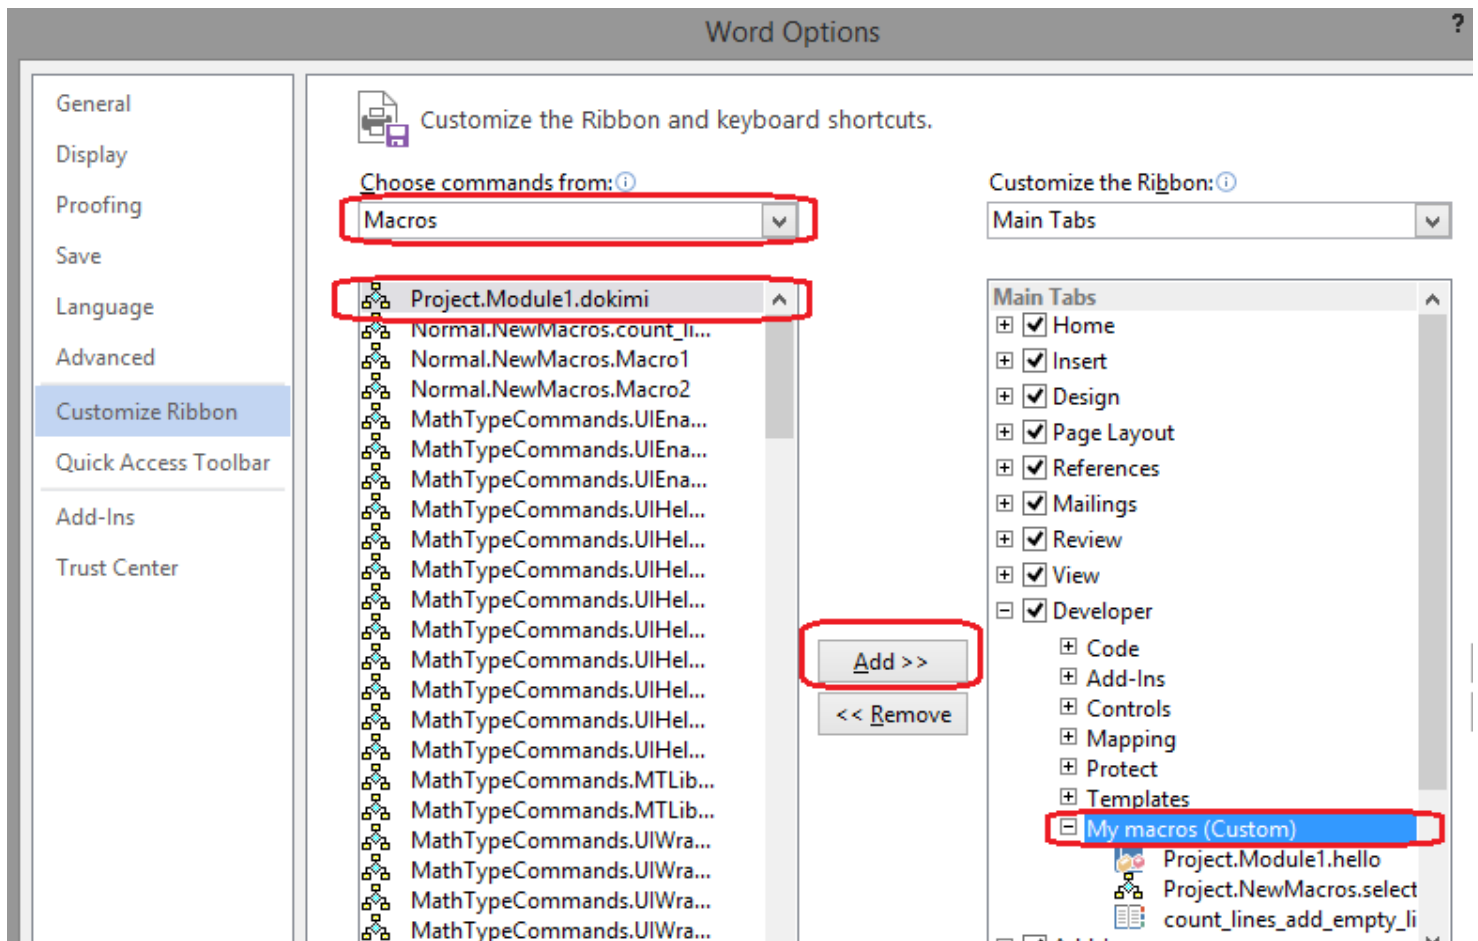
Word Options

?

General
Display
Proofing
Save
Language
Advanced
Customize Ribbon
Quick Access Toolbar
Add-Ins
Trust Center

Customize the Ribbon and keyboard shortcuts.

Choose commands from:
Macros

Project.Module1.dokimi
Normal.NewMacros.count_li...
Normal.NewMacros.Macro1
Normal.NewMacros.Macro2
MathTypeCommands.UIEna...
MathTypeCommands.UIEna...
MathTypeCommands.UIEna...
MathTypeCommands.UIHel...
MathTypeCommands.UIHel...
MathTypeCommands.UIHel...
MathTypeCommands.UIHel...
MathTypeCommands.UIHel...
MathTypeCommands.UIHel...
MathTypeCommands.UIHel...
MathTypeCommands.UIHel...
MathTypeCommands.UIHel...
MathTypeCommands.MTLib...
MathTypeCommands.MTLib...
MathTypeCommands.UIWra...
MathTypeCommands.UIWra...
MathTypeCommands.UIWra...
MathTypeCommands.UIWra...

Add >>
<< Remove

Customize the Ribbon:
Main Tabs

Main Tabs
Home
Insert
Design
Page Layout
References
Mailings
Review
View
Developer
Code
Add-Ins
Controls
Mapping
Protect
Templates
My macros (Custom)
Project.Module1.hello
Project.NewMacros.select
count_lines_add_empty_li